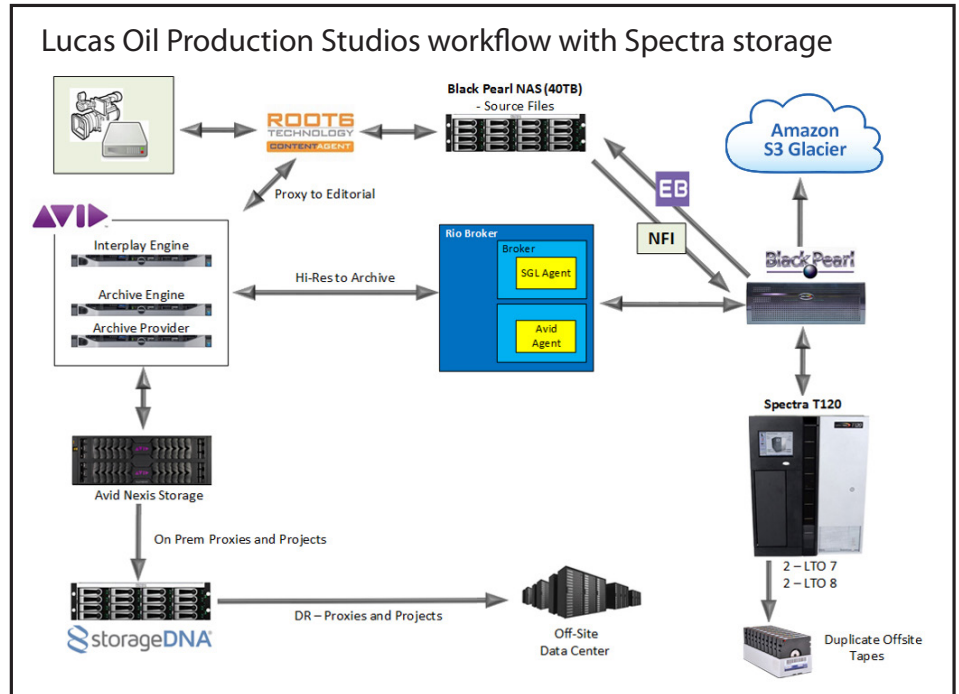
Lucas Oil Production Studios workflow with Spectra storage

ROOT6 TECHNOLOGY CONTENTAGENT

Black Pearl NAS (40TB)
- Source Files

Amazon S3 Glacier

Proxy to Editorial

AVID

Interplay Engine

Archive Engine

Archive Provider

EB

NFI

Rio Broker

Broker

SGL Agent

Avid Agent

Hi-Res to Archive

BlackPearl

Spectra T120

Avid Nexis Storage

On Prem Proxies and Projects

2 – LTO 7
2 – LTO 8

storageDNA

DR – Proxies and Projects

Off-Site
Data Center

Duplicate Offsite
Tapes